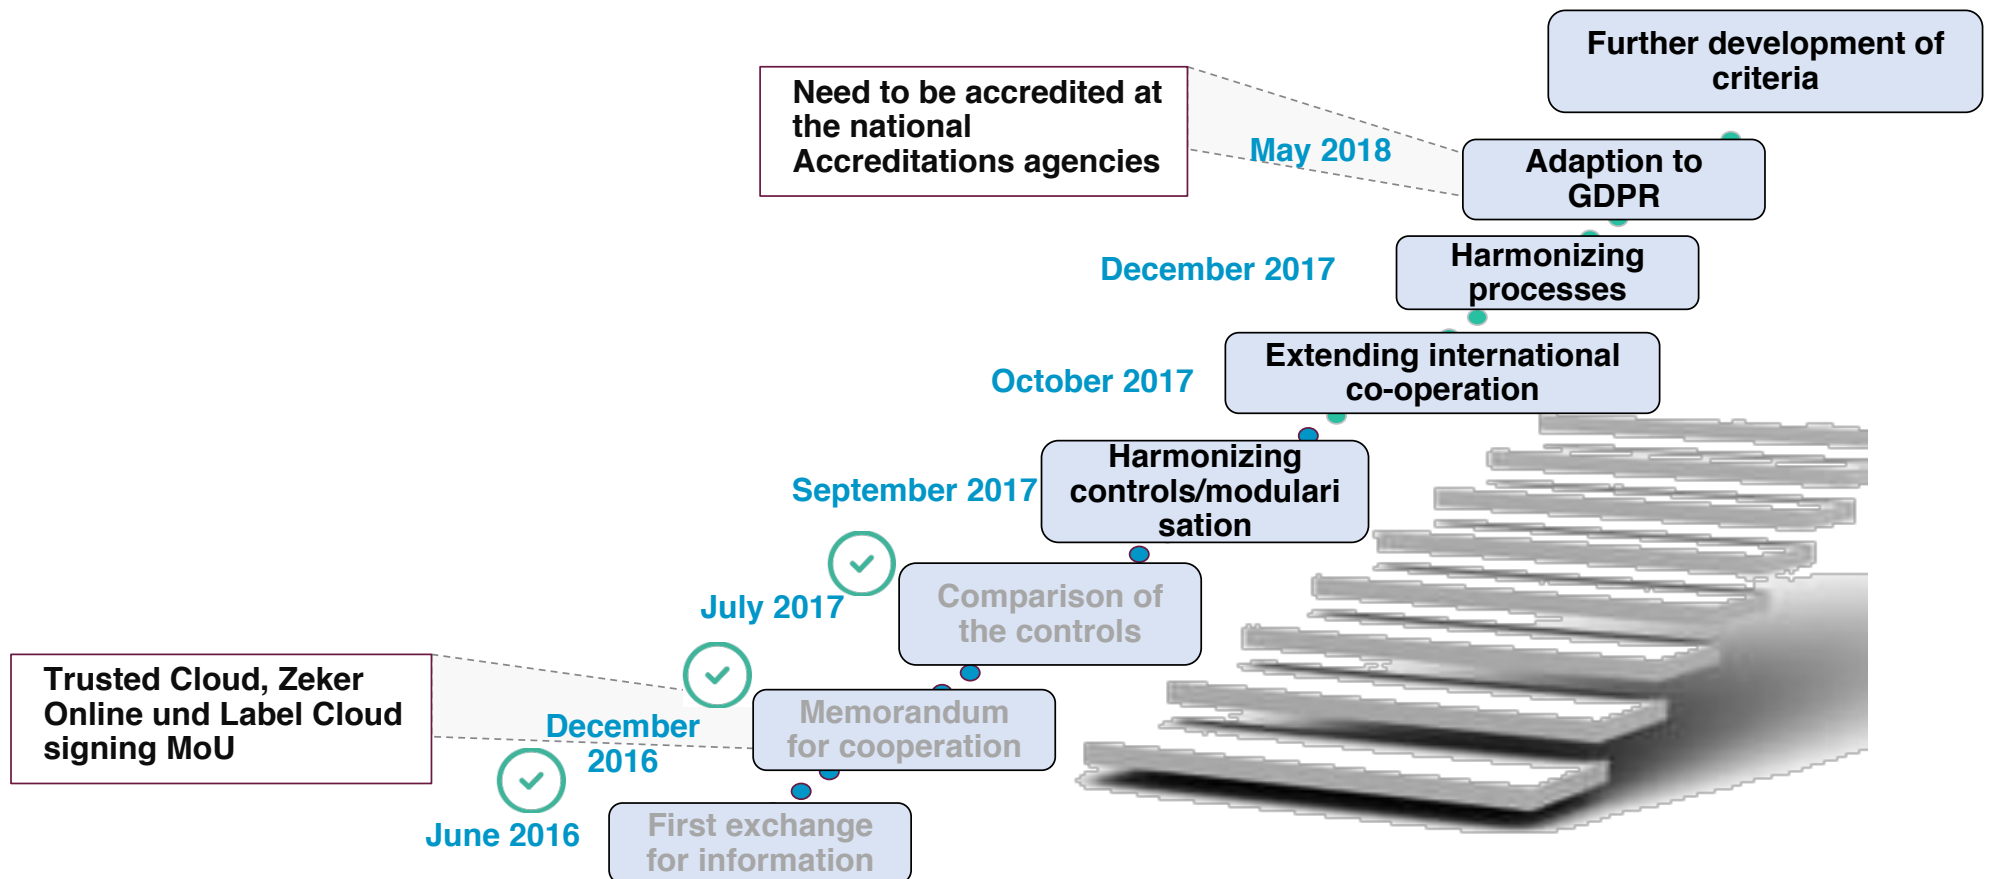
Further development of criteria

Need to be accredited at the national Accreditations agencies

May 2018

Adaption to GDPR

December 2017

Harmonizing processes

October 2017

Extending international co-operation

September 2017

Harmonizing controls/modulari sation

July 2017

Comparison of the controls

Trusted Cloud, Zeker Online und Label Cloud signing MoU

December 2016

Memorandum for cooperation

June 2016

First exchange for information